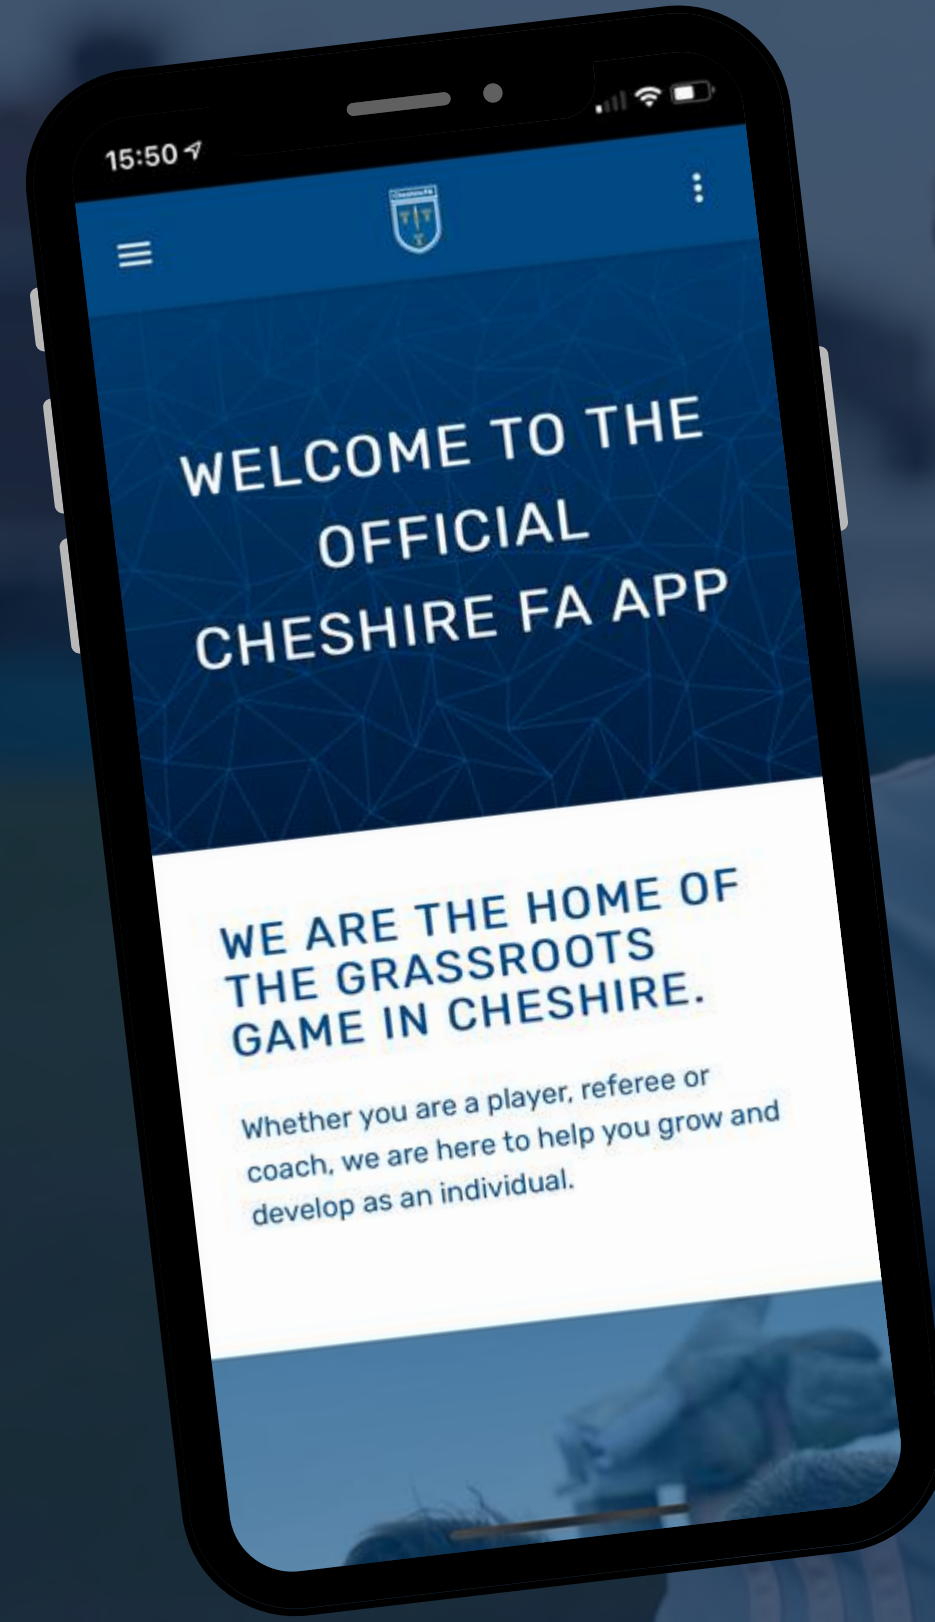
15:50

Cheshire FA

WELCOME TO THE OFFICIAL CHESHIRE FA APP

WE ARE THE HOME OF THE GRASSROOTS GAME IN CHESHIRE.

Whether you are a player, referee or coach, we are here to help you grow and develop as an individual.